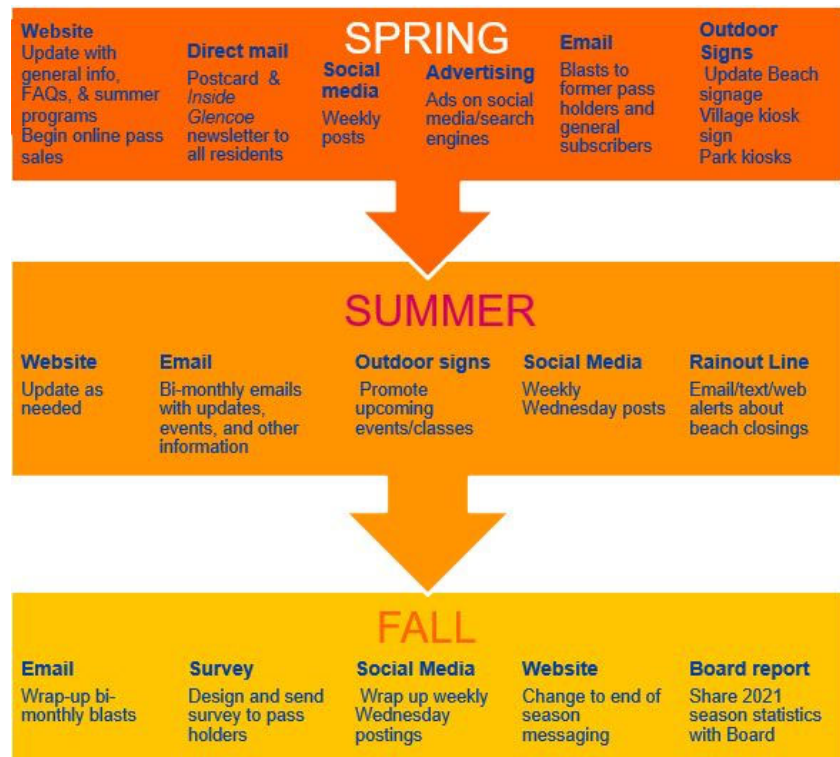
SPRING

Website
Update with general info, FAQs, & summer programs
Begin online pass sales

Direct mail
Postcard & *Inside Glencoe* newsletter to all residents

Social media
Weekly posts

Advertising
Ads on social media/search engines

Email
Blasts to former pass holders and general subscribers

Outdoor Signs
Update Beach signage
Village kiosk sign
Park kiosks

SUMMER

Website
Update as needed

Email
Bi-monthly emails with updates, events, and other information

Outdoor signs
Promote upcoming events/classes

Social Media
Weekly Wednesday posts

Rainout Line
Email/text/web alerts about beach closings

FALL

Email
Wrap-up bi-monthly blasts

Survey
Design and send survey to pass holders

Social Media
Wrap up weekly Wednesday postings

Website
Change to end of season messaging

Board report
Share 2021 season statistics with Board